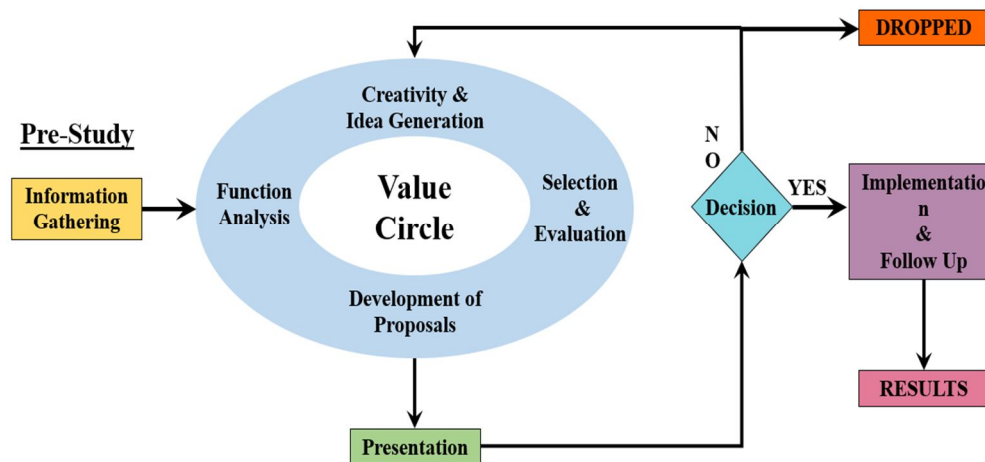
Pre-Study

Information Gathering

Creativity & Idea Generation

Function Analysis

Value Circle

Selection & Evaluation

Development of Proposals

Presentation

N O

Decision

YES

DROPPED

Implementation & Follow Up

RESULTS